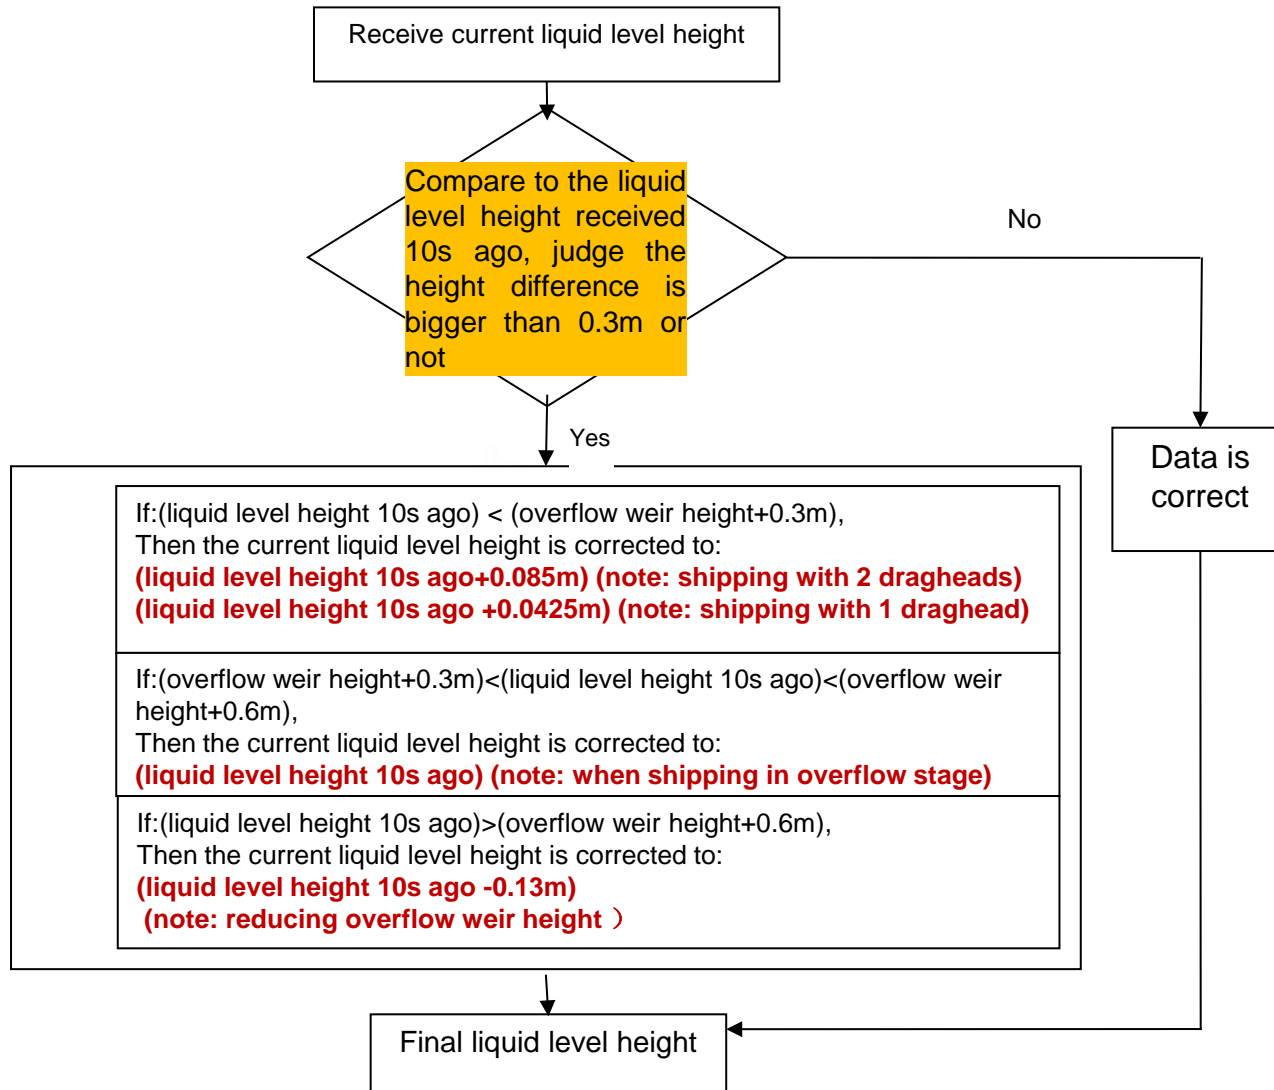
Receive current liquid level height

Compare to the liquid level height received 10s ago, judge the height difference is bigger than 0.3m or not

No

Yes

Data is correct

If:(liquid level height 10s ago) < (overflow weir height+0.3m),
Then the current liquid level height is corrected to:
(liquid level height 10s ago+0.085m) (note: shipping with 2 dragheads)
(liquid level height 10s ago +0.0425m) (note: shipping with 1 draghead)

If:(overflow weir height+0.3m)<(liquid level height 10s ago)<(overflow weir height+0.6m),
Then the current liquid level height is corrected to:
(liquid level height 10s ago) (note: when shipping in overflow stage)

If:(liquid level height 10s ago)>(overflow weir height+0.6m),
Then the current liquid level height is corrected to:
(liquid level height 10s ago -0.13m)
(note: reducing overflow weir height）

Final liquid level height